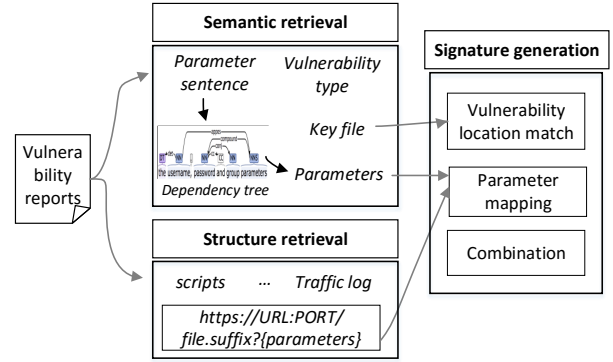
Semantic retrieval

Parameter sentence

Vulnerability type

Key file

Parameters

the username, password and group parameters

Dependency tree

Vulnera bility reports

Signature generation

Vulnerability location match

Parameter mapping

Combination

Structure retrieval

scripts ··· Traffic log

https://URL:PORT/ file.suffix?{parameters}